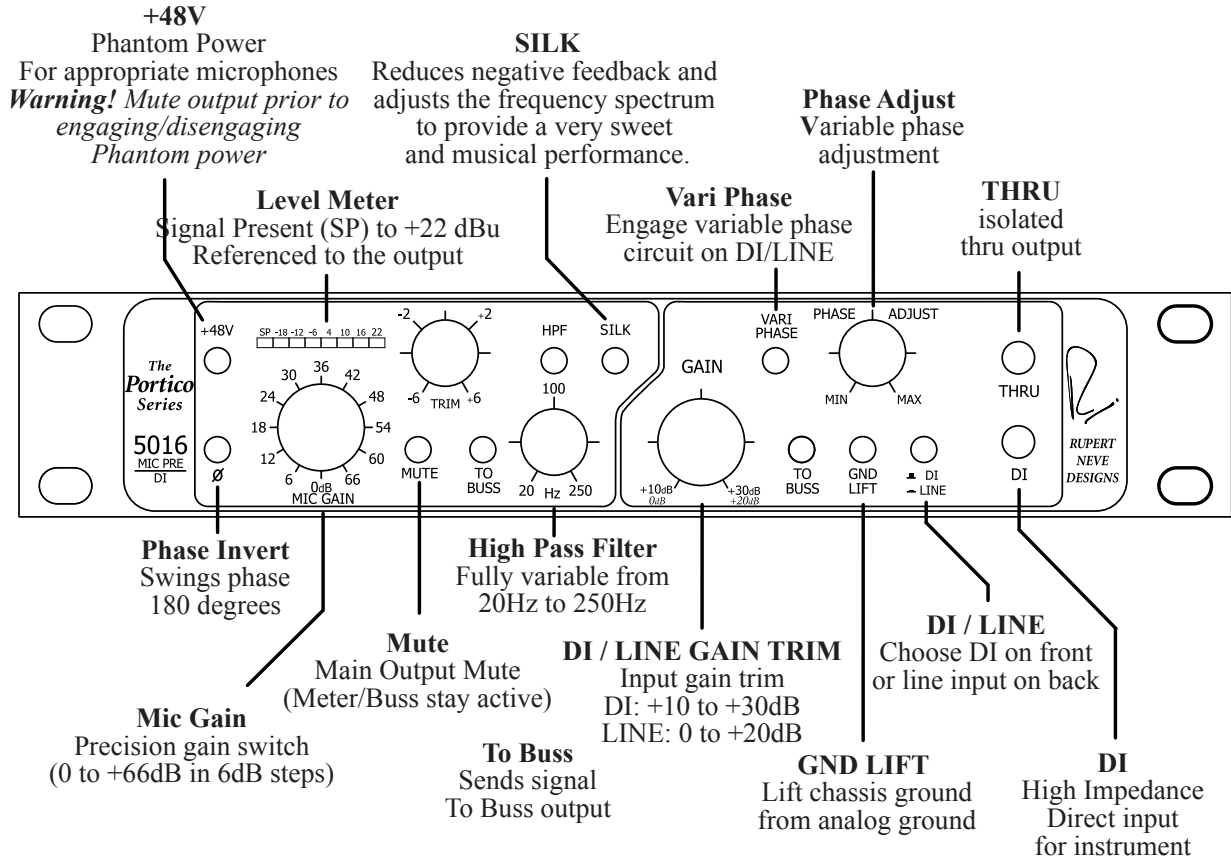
**+48V**
Phantom Power
For appropriate microphones
***Warning!*** *Mute output prior to engaging/disengaging Phantom power*

**SILK**
Reduces negative feedback and adjusts the frequency spectrum to provide a very sweet and musical performance.

**Phase Adjust**
Variable phase adjustment

**Level Meter**
Signal Present (SP) to +22 dBu
Referenced to the output

**Vari Phase**
Engage variable phase circuit on DI/LINE

**THRU**
isolated thru output

+48V
SP -18 -12 -6 4 10 16 22
-2 +2
-6 TRIM +6
HPF
SILK
VARI PHASE
PHASE ADJUST
MIN MAX
THRU

The Portico Series
5016 MIC PRE DI
30 36 42
24 48
18 54
12 60
6 0dB 66
MIC GAIN
Ø
MUTE
TO BUSS
100
20 Hz 250
GAIN
+10dB 0dB
+30dB +20dB
TO BUSS
GND LIFT
DI LINE
DI
RUPERT NEVE DESIGNS

**Phase Invert**
Swings phase 180 degrees

**High Pass Filter**
Fully variable from 20Hz to 250Hz

**Mute**
Main Output Mute
(Meter/Buss stay active)

**DI / LINE GAIN TRIM**
Input gain trim
DI: +10 to +30dB
LINE: 0 to +20dB

**DI / LINE**
Choose DI on front or line input on back

**Mic Gain**
Precision gain switch
(0 to +66dB in 6dB steps)

**To Buss**
Sends signal
To Buss output

**GND LIFT**
Lift chassis ground from analog ground

**DI**
High Impedance
Direct input
for instrument